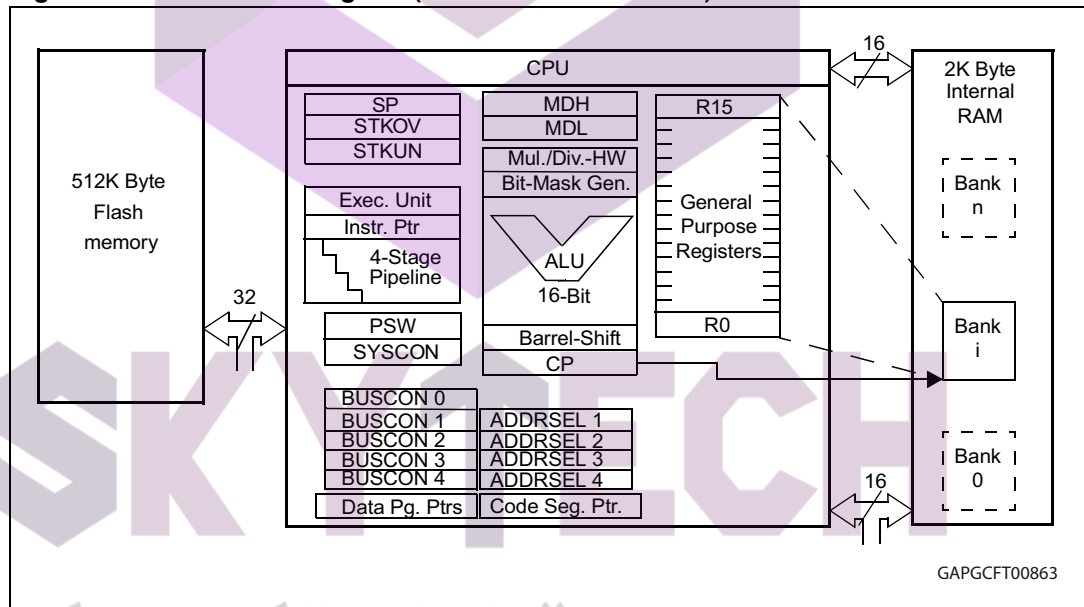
CPU

16

2K Byte Internal RAM

512K Byte Flash memory

SP
STKOV
STKUN

MDH
MDL

R15

Mul./Div.-HW
Bit-Mask Gen.

Exec. Unit
Instr. Ptr

4-Stage Pipeline

ALU
16-Bit

General Purpose Registers

Bank n

32

PSW
SYSCON

Barrel-Shift
CP

R0

Bank i

BUSCON 0
BUSCON 1
BUSCON 2
BUSCON 3
BUSCON 4

ADDRSEL 1
ADDRSEL 2
ADDRSEL 3
ADDRSEL 4

Bank 0

16

Data Pg. Ptrs
Code Seg. Ptr.

SKYTECH

GAPGCFT00863